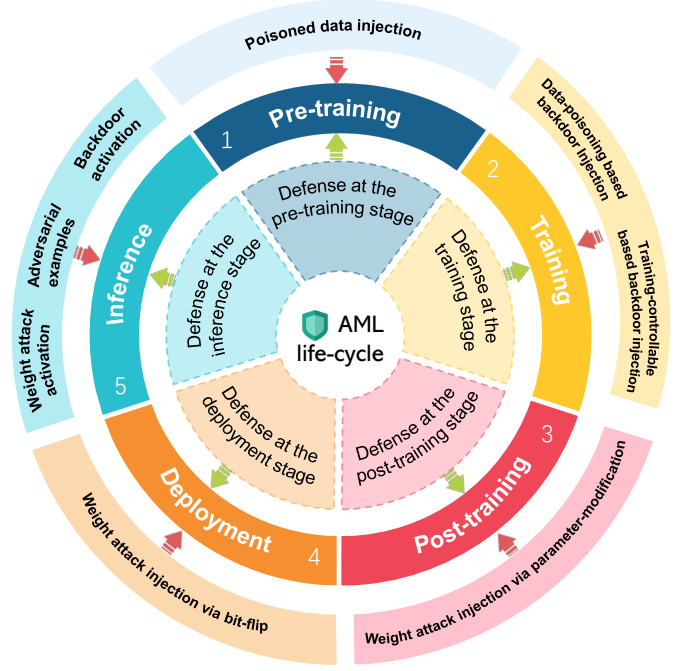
Poisoned data injection

Data-poisoning based backdoor injection

Training-controllable based backdoor injection

Weight attack injection via parameter-modification

Weight attack injection via bit-flip

Weight attack activation

Adversarial examples

Backdoor activation

1
Pre-training

2
Training

3
Post-training

4
Deployment

5
Inference

Defense at the pre-training stage

Defense at the training stage

Defense at the post-training stage

Defense at the deployment stage

Defense at the inference stage

AML life-cycle